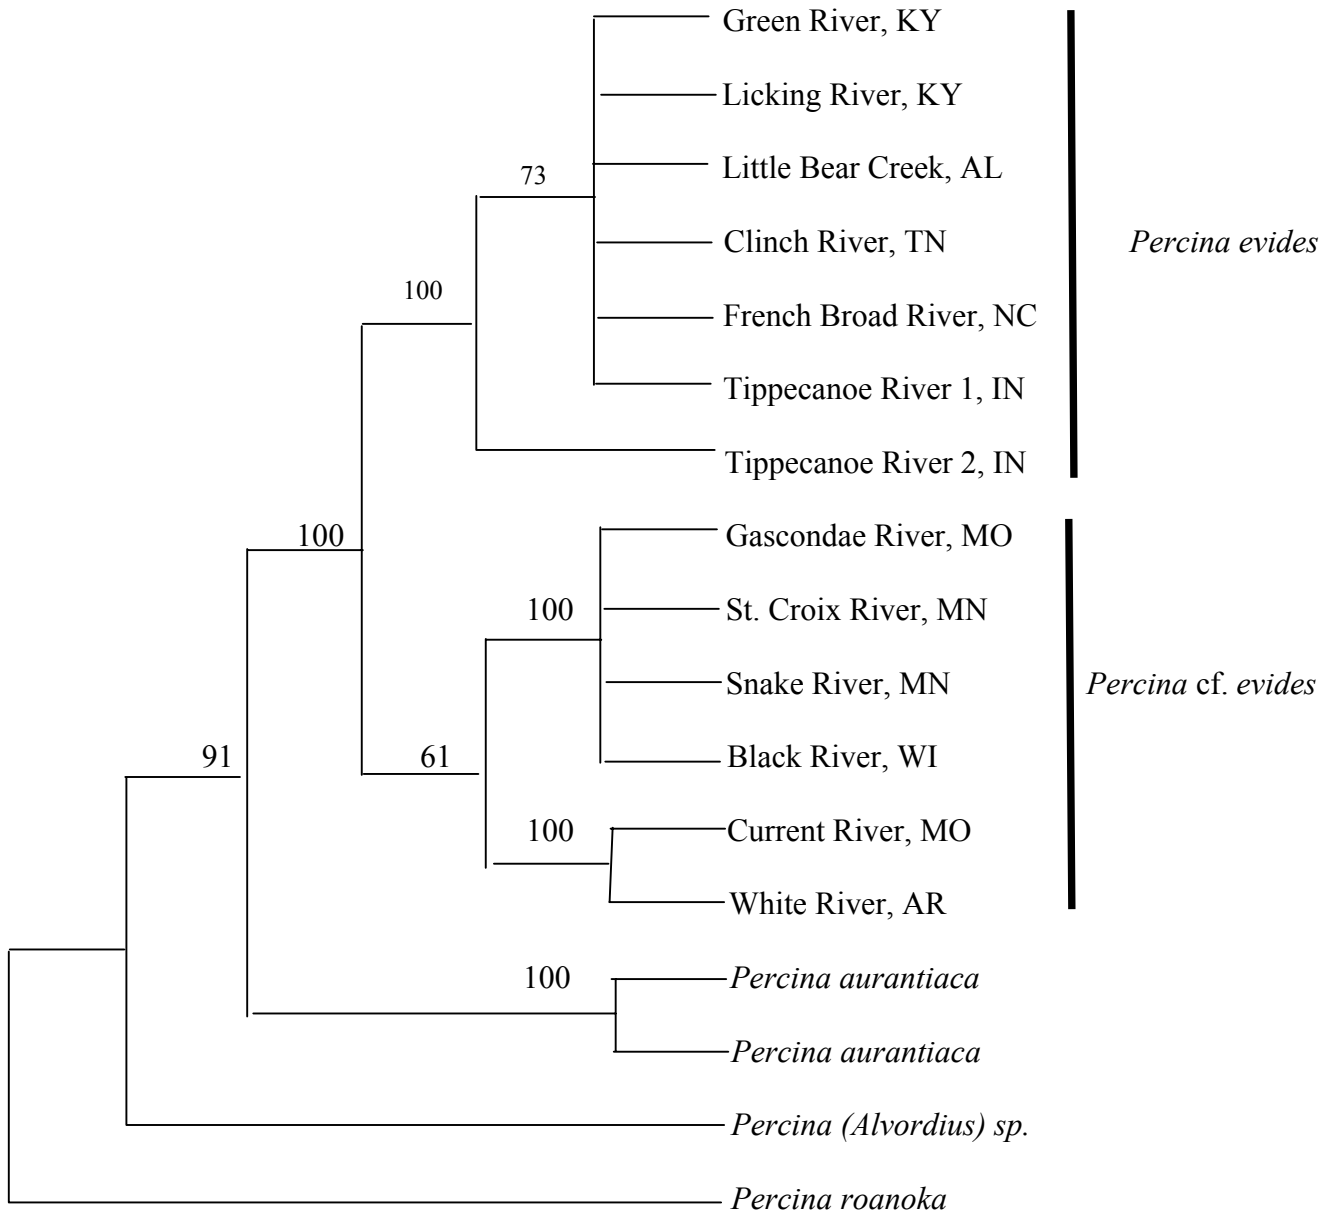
Green River, KY
Licking River, KY
Little Bear Creek, AL
Clinch River, TN
French Broad River, NC
Tippecanoe River 1, IN
Tippecanoe River 2, IN
Gascondae River, MO
St. Croix River, MN
Snake River, MN
Black River, WI
Current River, MO
White River, AR
Percina aurantiaca
Percina aurantiaca
Percina (Alvordius) sp.
Percina roanoka

73
100
100
100
61
100
91
100

Percina evides
Percina cf. evides